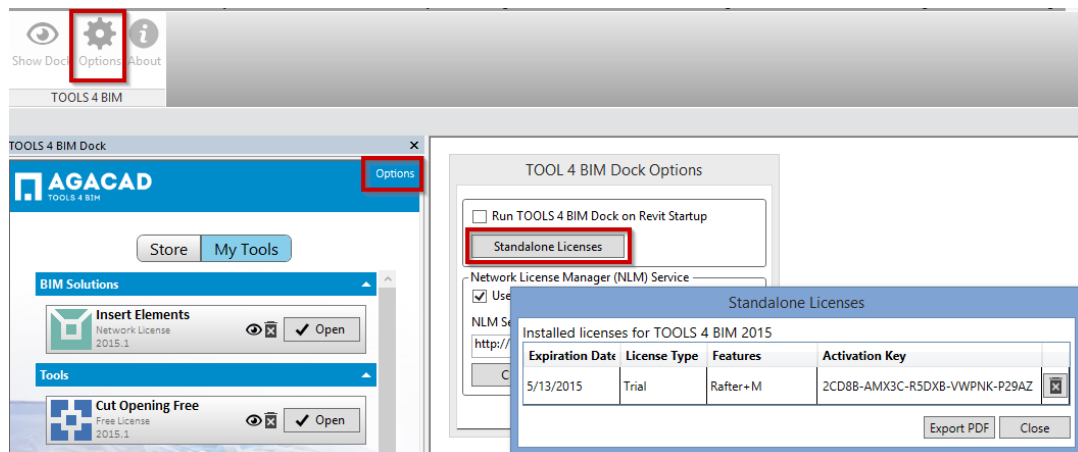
Show Dock Options About

TOOLS 4 BIM

TOOLS 4 BIM Dock ×

AGACAD
TOOLS 4 BIM

Options

Store My Tools

BIM Solutions

Insert Elements
Network License
2015.1

Open

Tools

Cut Opening Free
Free License
2015.1

Open

TOOL 4 BIM Dock Options

Run TOOLS 4 BIM Dock on Revit Startup

Standalone Licenses

Network License Manager (NLM) Service

Use

NLM Se

http://

C

Standalone Licenses

Installed licenses for TOOLS 4 BIM 2015

| Expiration Date | License Type | Features | Activation Key |
|---|---|---|---|
| 5/13/2015 | Trial | Rafter+M | 2CD8B-AMX3C-R5DXB-VWPNK-P29AZ |

Export PDF Close